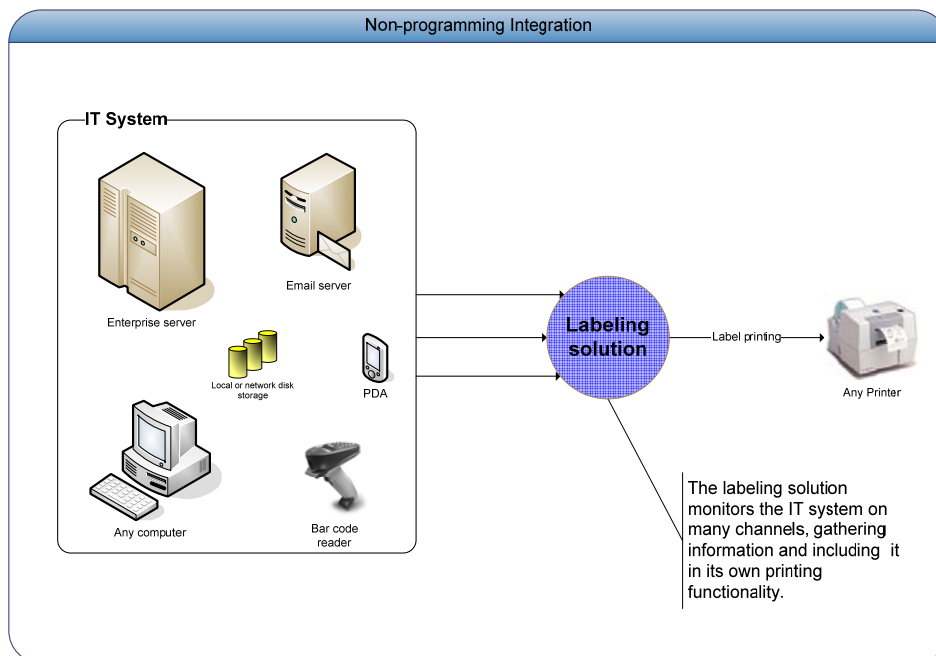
Non-programming Integration

IT System

Enterprise server

Email server

Local or network disk storage

PDA

Any computer

Bar code reader

Labeling solution

Label printing

Any Printer

The labeling solution monitors the IT system on many channels, gathering information and including it in its own printing functionality.